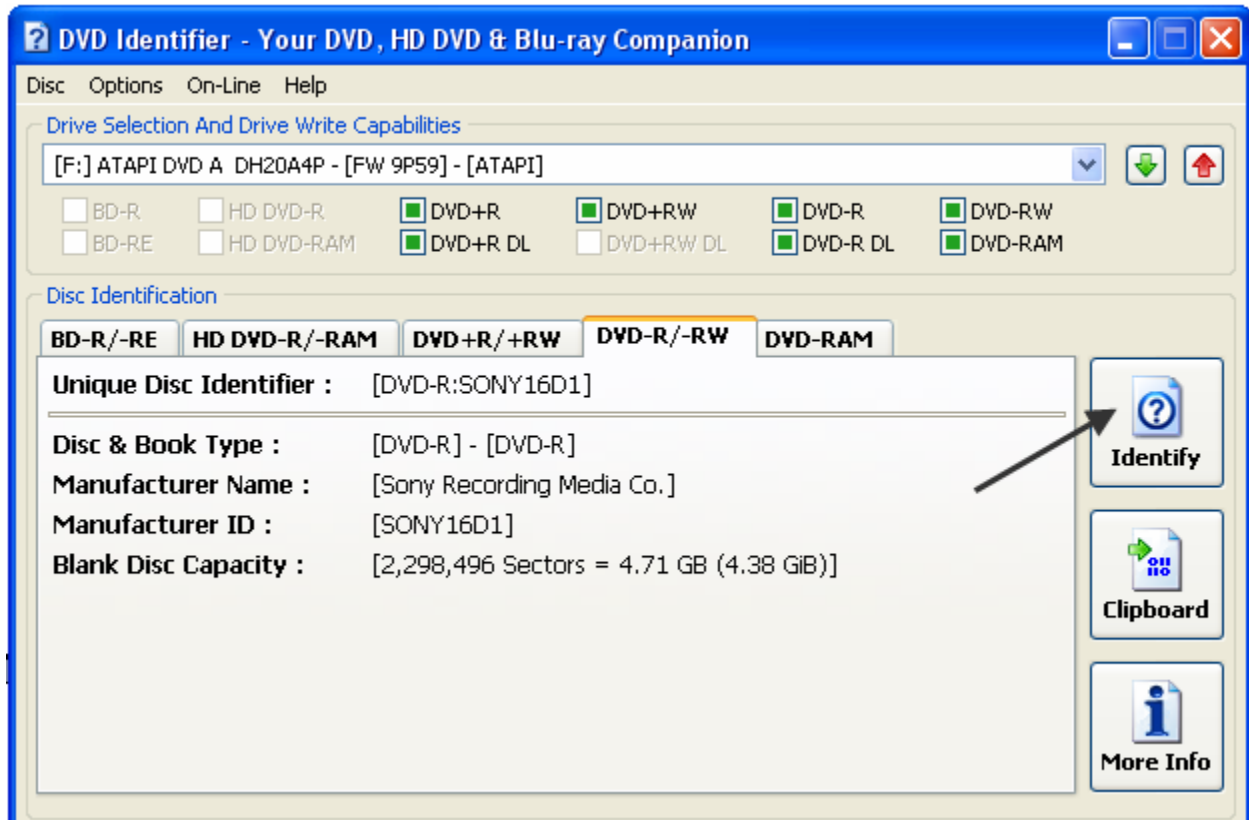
DVD Identifier - Your DVD, HD DVD & Blu-ray Companion

Disc Options On-Line Help

Drive Selection And Drive Write Capabilities

[F:] ATAPI DVD A DH20A4P - [FW 9P59] - [ATAPI]

BD-R
BD-RE
HD DVD-R
HD DVD-RAM
DVD+R
DVD+R DL
DVD+RW
DVD+RW DL
DVD-R
DVD-R DL
DVD-RW
DVD-RAM

Disc Identification

BD-R/-RE | HD DVD-R/-RAM | DVD+R/+RW | DVD-R/-RW | DVD-RAM

Unique Disc Identifier : [DVD-R:SONY16D1]

Disc & Book Type : [DVD-R] - [DVD-R]
Manufacturer Name : [Sony Recording Media Co.]
Manufacturer ID : [SONY16D1]
Blank Disc Capacity : [2,298,496 Sectors = 4.71 GB (4.38 GiB)]

Identify

Clipboard

More Info